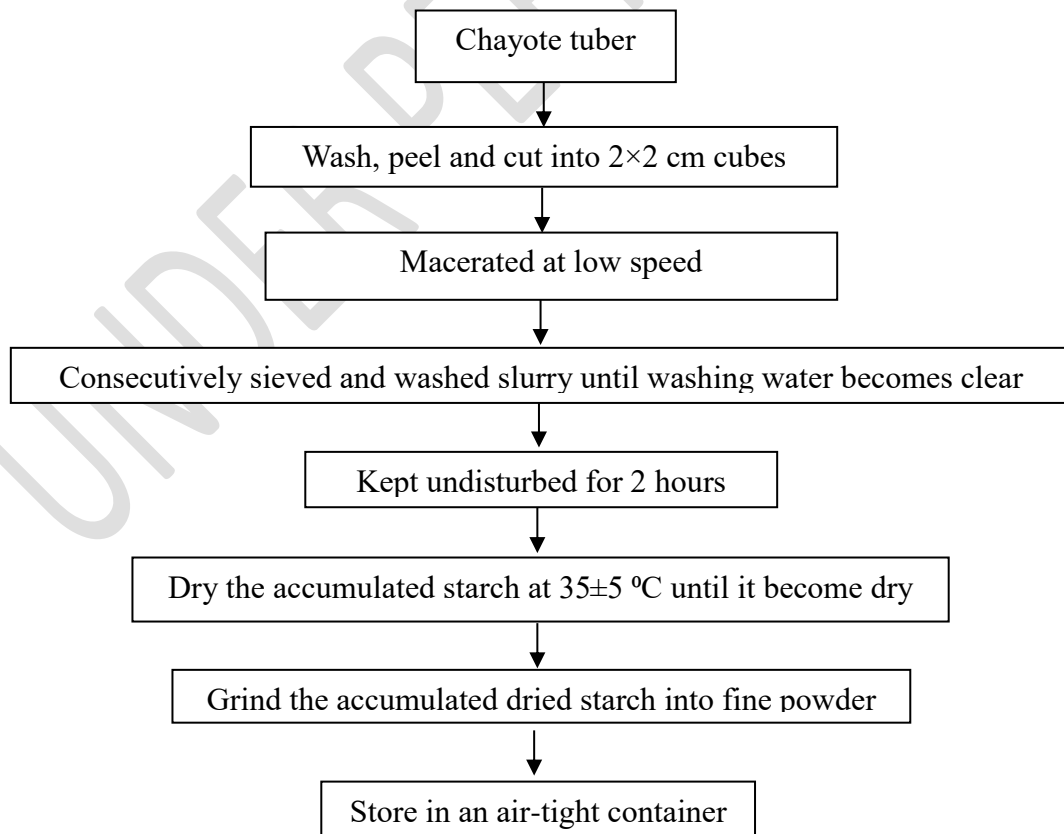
Chayote tuber

Wash, peel and cut into $2 \times 2$ cm cubes

Macerated at low speed

Consecutively sieved and washed slurry until washing water becomes clear

Kept undisturbed for 2 hours

Dry the accumulated starch at $35 \pm 5$ ºC until it become dry

Grind the accumulated dried starch into fine powder

Store in an air-tight container

UNDER PEER REVIEW